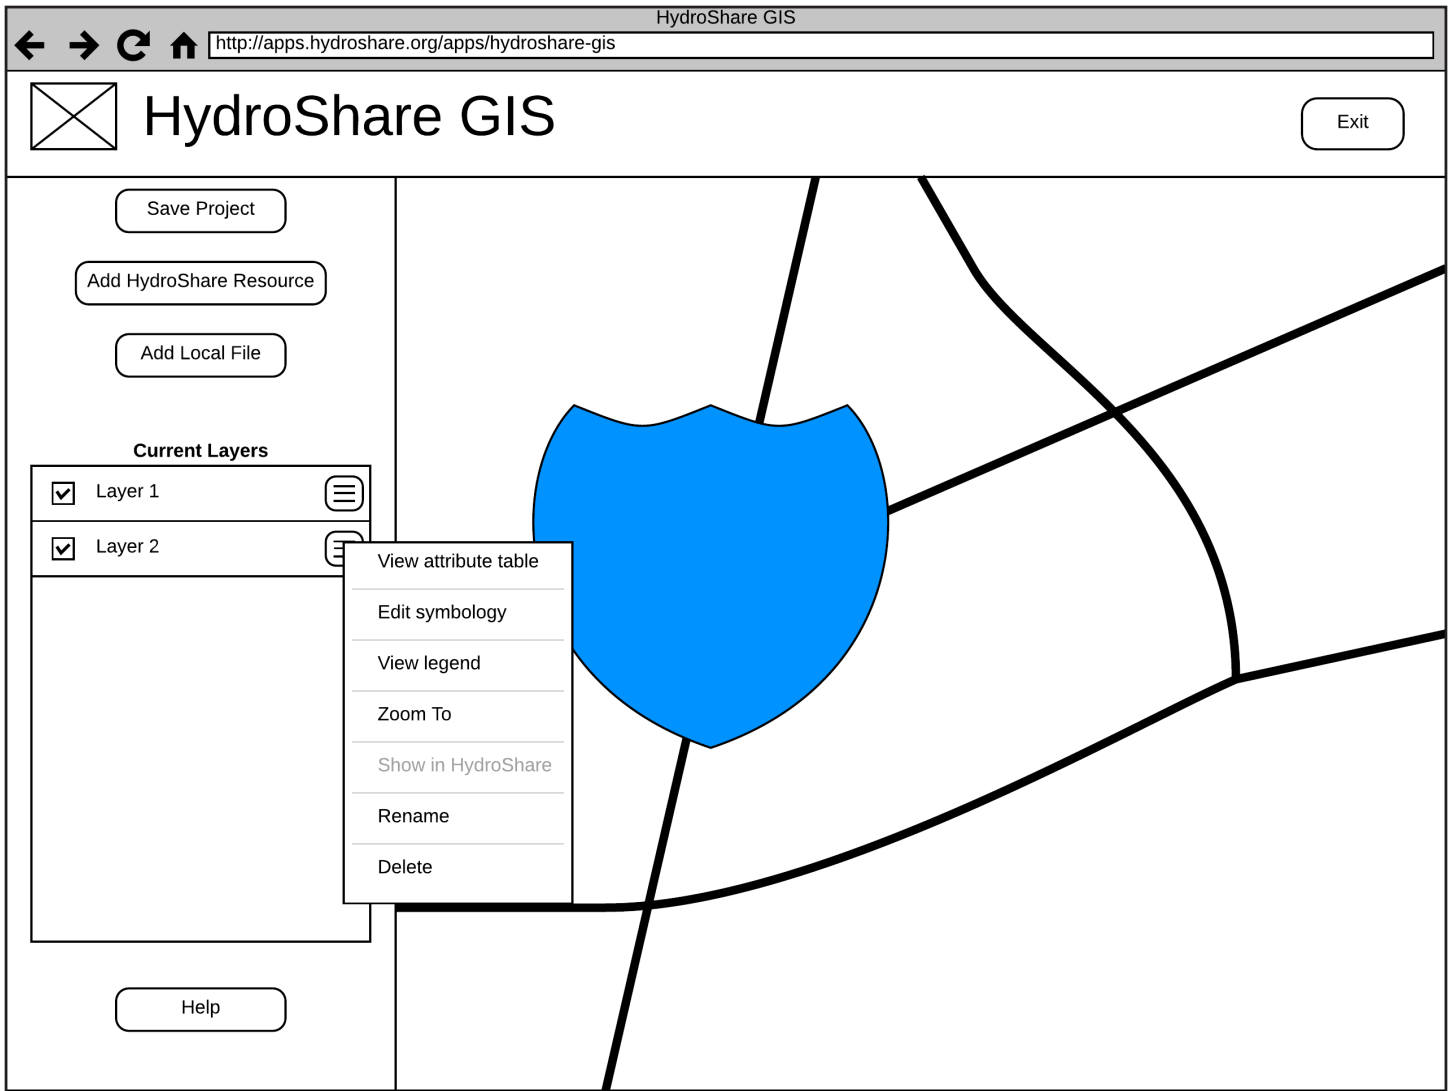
HydroShare GIS

http://apps.hydroshare.org/apps/hydroshare-gis

HydroShare GIS

Exit

Save Project

Add HydroShare Resource

Add Local File

Current Layers

Layer 1

Layer 2

View attribute table

Edit symbology

View legend

Zoom To

Show in HydroShare

Rename

Delete

Help